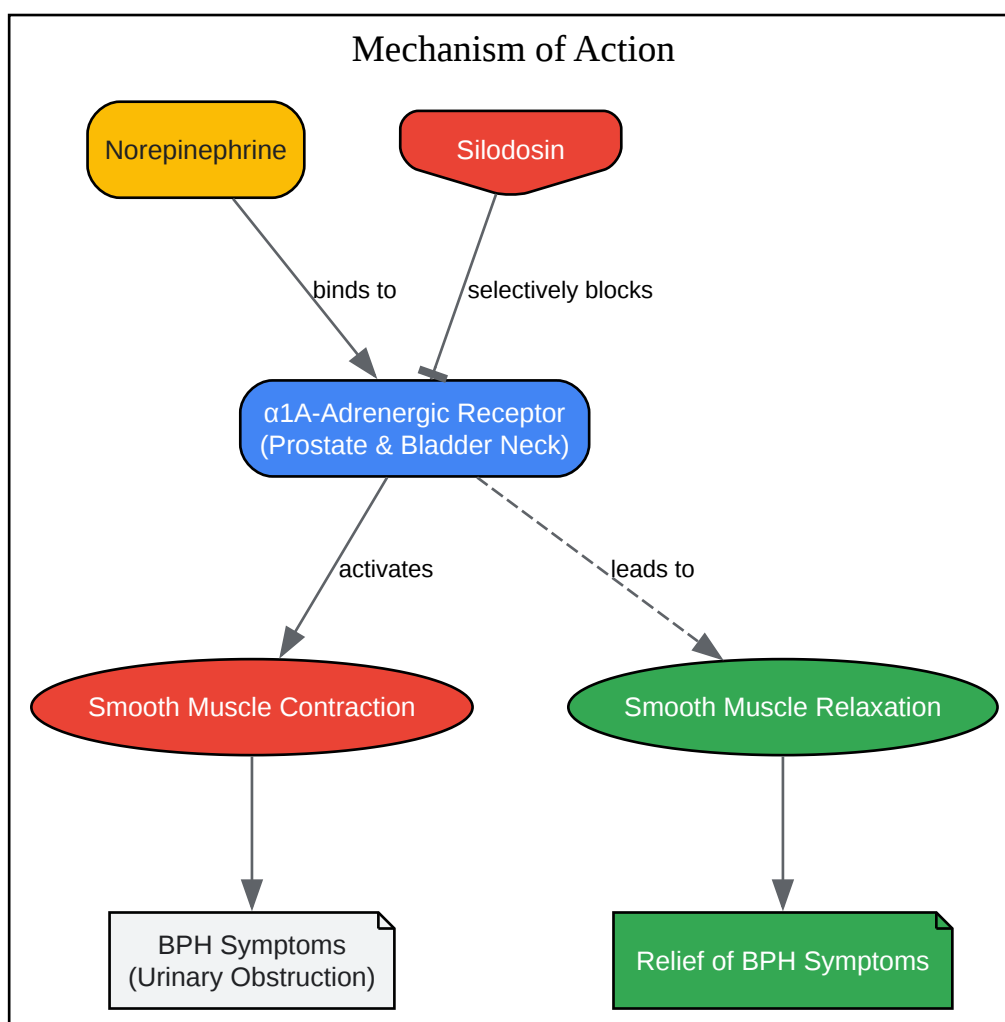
Mechanism of Action

Norepinephrine

Silodosin

binds to

selectively blocks

α1A-Adrenergic Receptor
(Prostate & Bladder Neck)

activates

leads to

Smooth Muscle Contraction

Smooth Muscle Relaxation

BPH Symptoms
(Urinary Obstruction)

Relief of BPH Symptoms